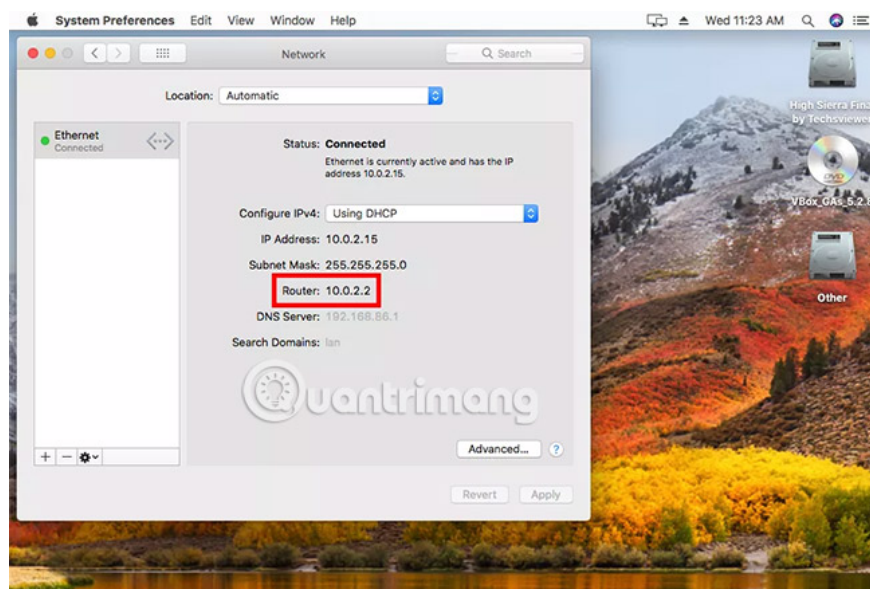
System Preferences Edit View Window Help

Wed 11:23 AM

Network

Search

Location: Automatic

Ethernet
Connected

Status: Connected
Ethernet is currently active and has the IP address 10.0.2.15.

Configure IPv4: Using DHCP

IP Address: 10.0.2.15

Subnet Mask: 255.255.255.0

Router: 10.0.2.2

DNS Server: 192.168.86.1

Search Domains: lan

uantrimang

Advanced...

?

+ − 

Revert Apply

High Sierra Fina by Techsviewe

DVD

VBox_GAs_5.2.

Other